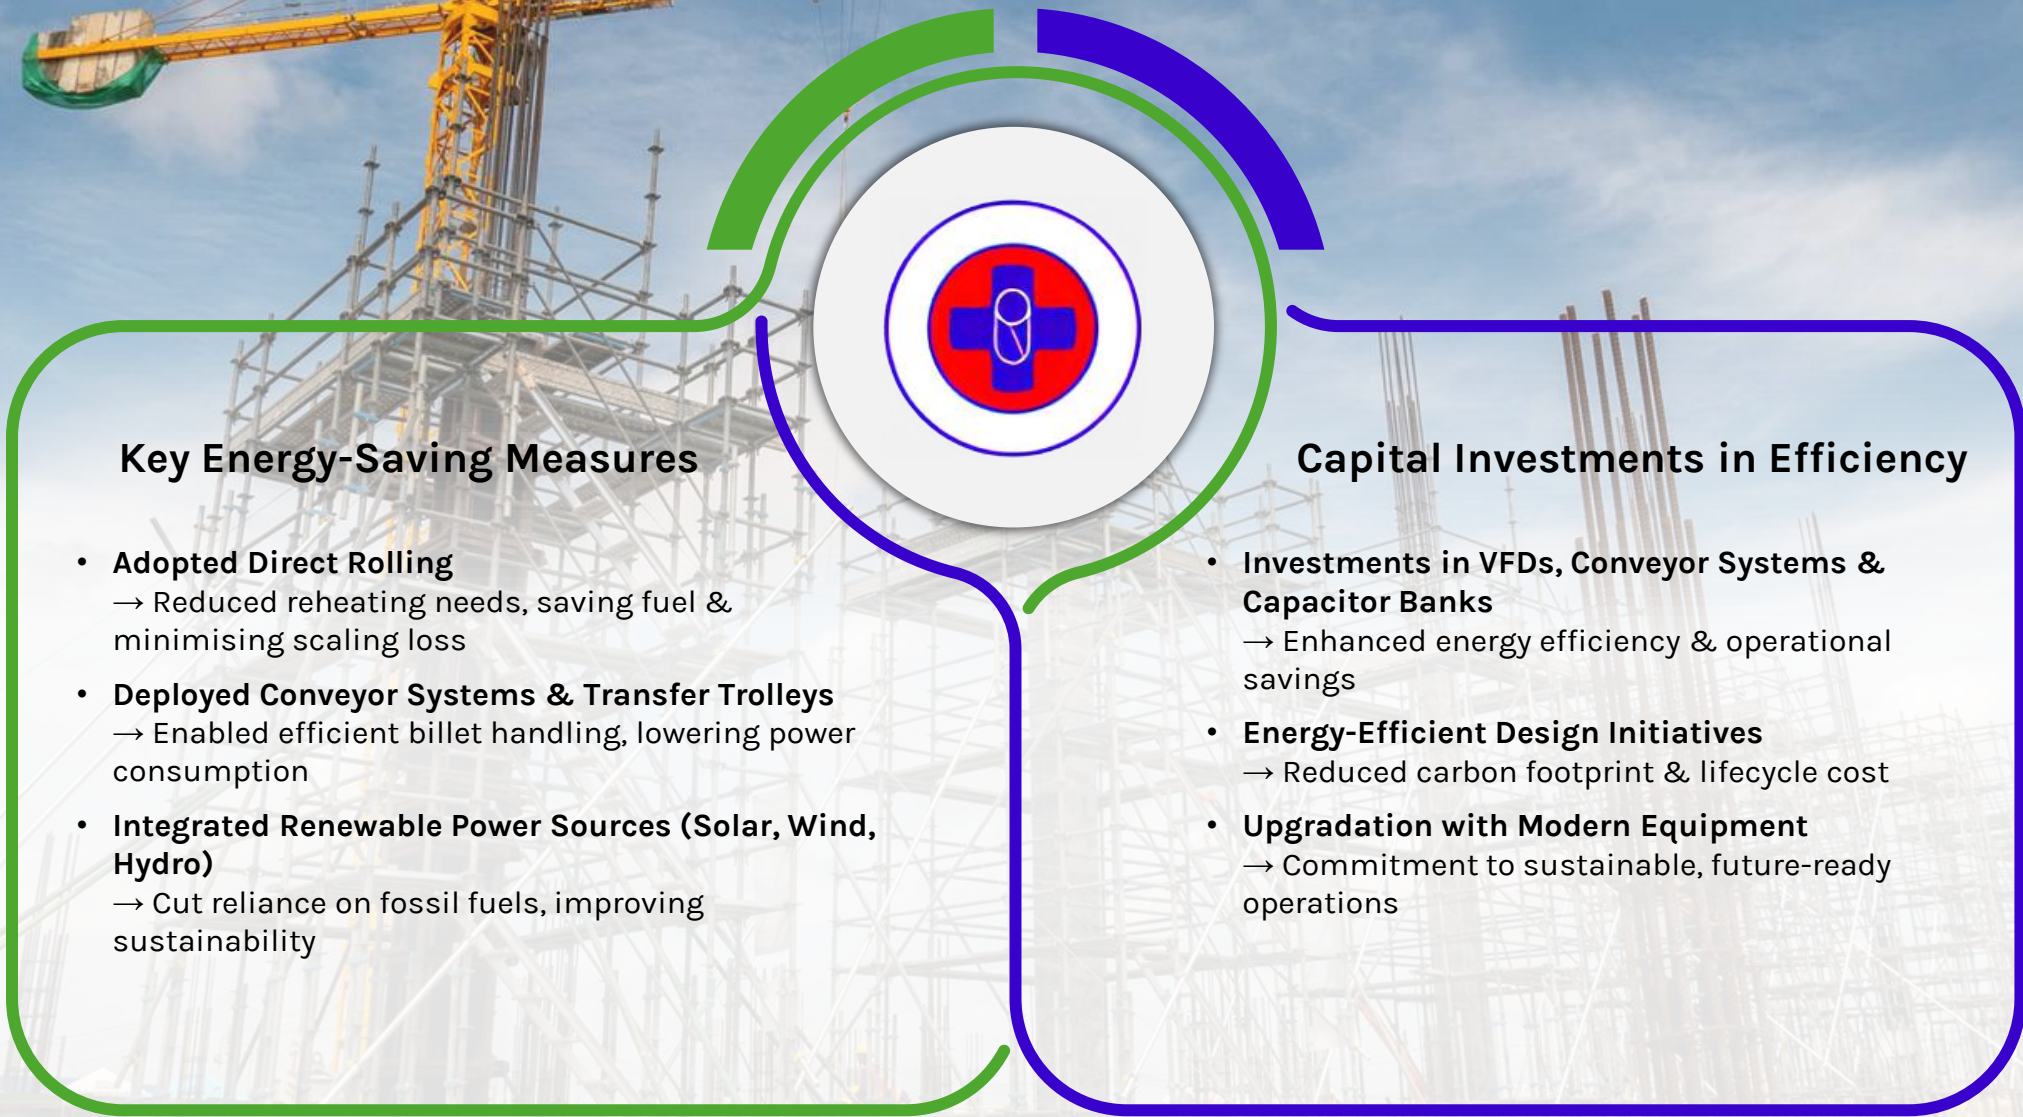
Key Energy-Saving Measures

- **Adopted Direct Rolling**
→ Reduced reheating needs, saving fuel & minimising scaling loss
- **Deployed Conveyor Systems & Transfer Trolleys**
→ Enabled efficient billet handling, lowering power consumption
- **Integrated Renewable Power Sources (Solar, Wind, Hydro)**
→ Cut reliance on fossil fuels, improving sustainability

Capital Investments in Efficiency

- **Investments in VFDs, Conveyor Systems & Capacitor Banks**
→ Enhanced energy efficiency & operational savings
- **Energy-Efficient Design Initiatives**
→ Reduced carbon footprint & lifecycle cost
- **Upgradation with Modern Equipment**
→ Commitment to sustainable, future-ready operations